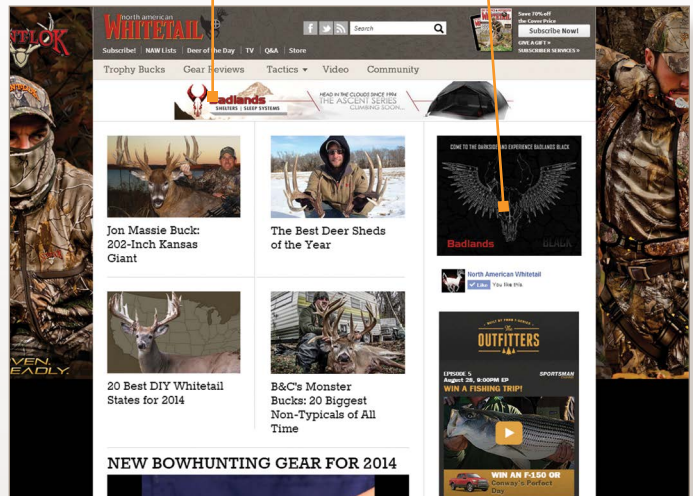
NTLOK

north american WHITETAIL

Search

Save 70% off the Cover Price
Subscribe Now!
GIVE A GIFT »
SUBSCRIBER SERVICES »

Subscribe! | NAW Lists | Deer of the Day | TV | Q&A | Store

Trophy Bucks Gear Reviews Tactics Video Community

Badlands SHELTERS | SLEEP SYSTEMS
HEAD IN THE CLOUDS SINCE 1994
THE ASCENT SERIES
COMING SOON...

Jon Massie Buck: 202-Inch Kansas Giant

The Best Deer Sheds of the Year

COME TO THE DARKSIDE AND EXPERIENCE BADLANDS BLACK
Badlands
BLACK

North American Whitetail
Like You like this.

20 Best DIY Whitetail States for 2014

B&C's Monster Bucks: 20 Biggest Non-Typicals of All Time

The OUTFITTERS
EPISODE 5
August 28, 8:00PM EP
SPORTSMAN
WIN A FISHING TRIP!
WIN AN F-150 OR Conway's Perfect Day

NEW BOWHUNTING GEAR FOR 2014

VEN.
EADLY.